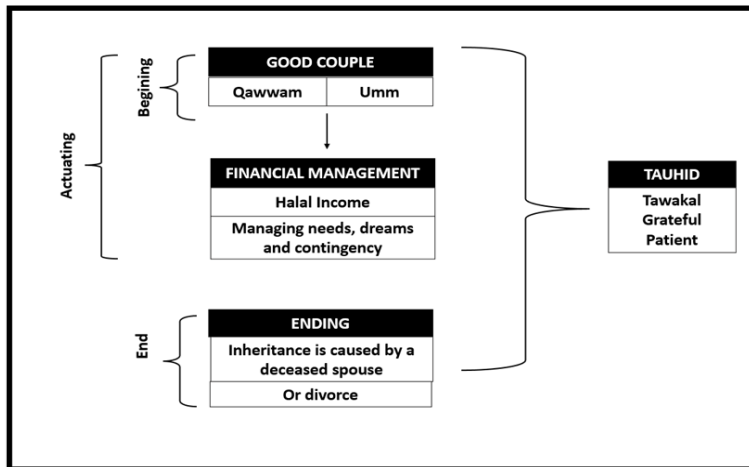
Actuating

Begining

GOOD COUPLE

| Qawwam | Umm |
|---|---|

FINANCIAL MANAGEMENT

Halal Income

Managing needs, dreams and contingency

End

ENDING

Inheritance is caused by a deceased spouse

Or divorce

TAUHID

Tawakal
Grateful
Patient